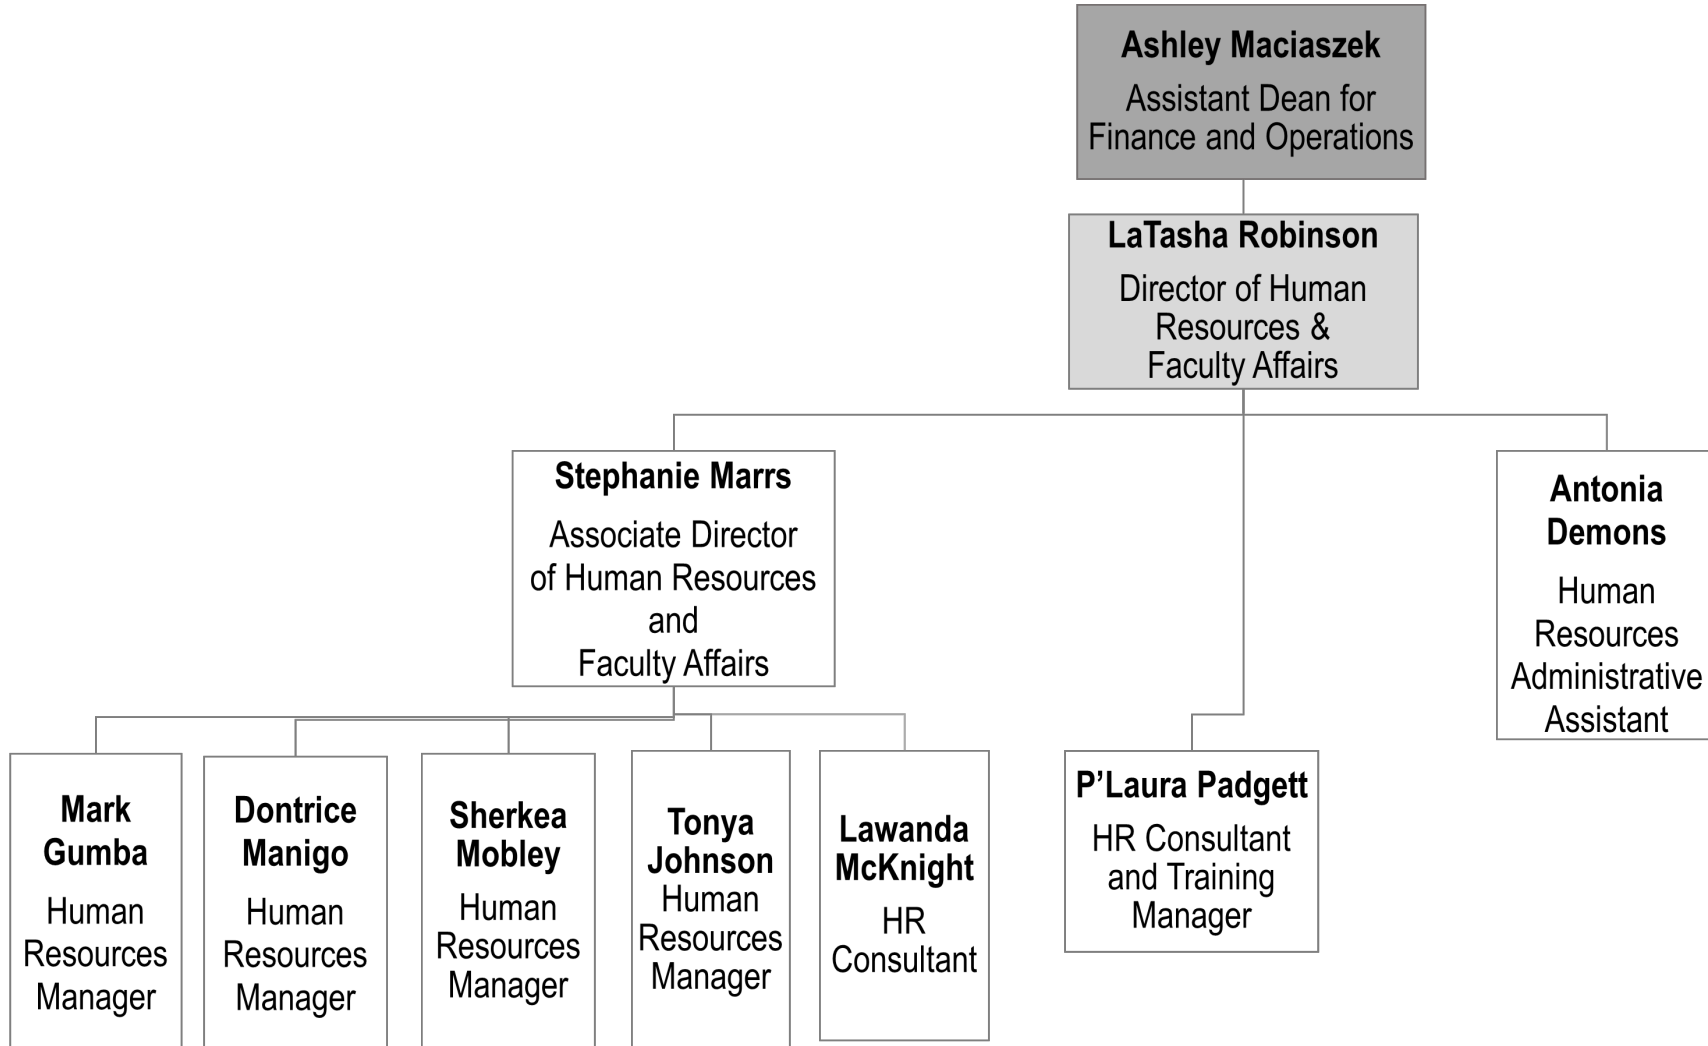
Ashley Maciaszek
Assistant Dean for Finance and Operations

LaTasha Robinson
Director of Human Resources & Faculty Affairs

Stephanie Marrs
Associate Director of Human Resources and Faculty Affairs

Antonia Demons
Human Resources Administrative Assistant

Mark Gumba
Human Resources Manager

Dontrice Manigo
Human Resources Manager

Sherkea Mobley
Human Resources Manager

Tonya Johnson
Human Resources Manager

Lawanda McKnight
HR Consultant

P'Laura Padgett
HR Consultant and Training Manager